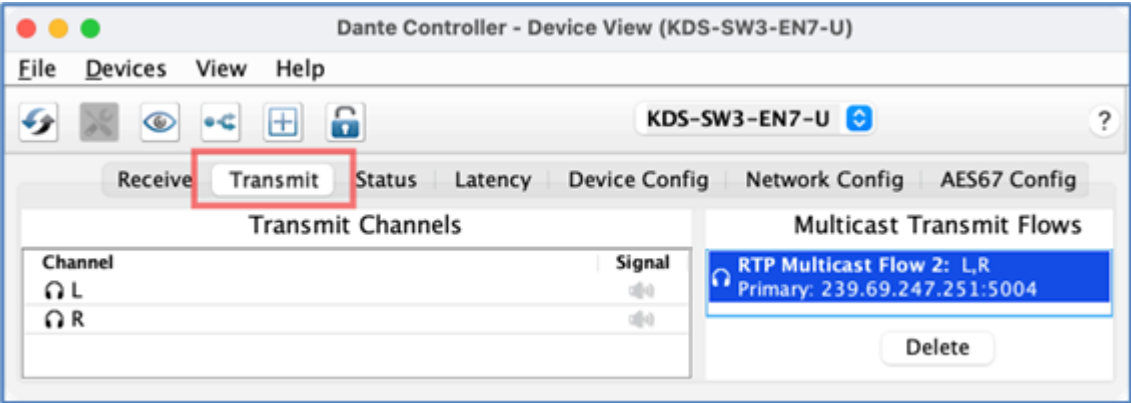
Dante Controller - Device View (KDS-SW3-EN7-U)

File Devices View Help

KDS-SW3-EN7-U

?

Receive Transmit Status Latency Device Config Network Config AES67 Config

Transmit Channels

| Channel | Signal |
|---|---|
| L | |
| R | |

Multicast Transmit Flows

RTP Multicast Flow 2: L,R
Primary: 239.69.247.251:5004

Delete